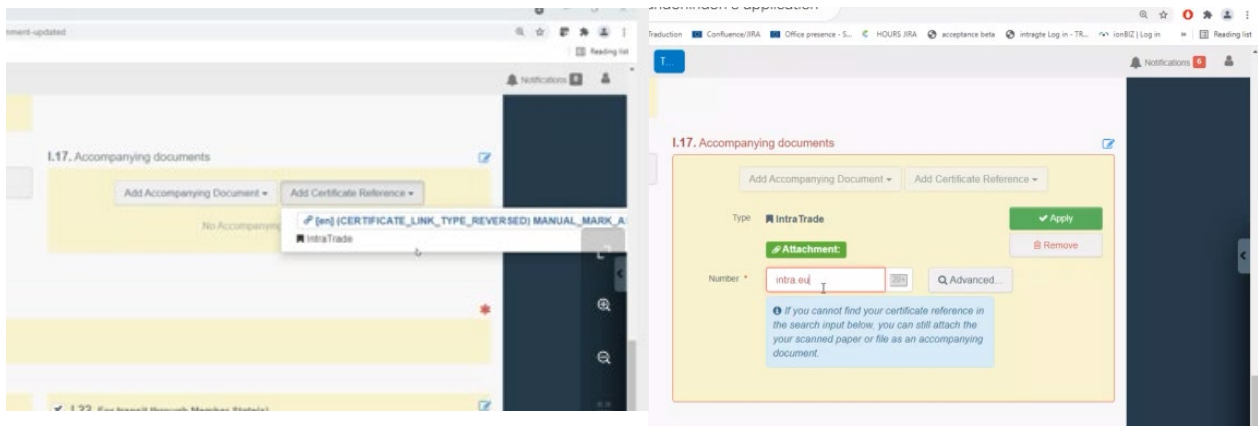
nment-updated

Reading list

Notifications

I.17. Accompanying documents

Add Accompanying Document ▾ | Add Certificate Reference ▾

[en] (CERTIFICATE_LINK_TYPE_REVERSED) MANUAL_MARK_A

IntraTrade

No Accompanying

I.23. For transit through Member State(s)

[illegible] application

Traduction | Confluence/JIRA | Office presence - S... | HOURS JIRA | acceptance beta | intragte Log in - TR... | ionBIZ | Log in | Reading list

T...

Notifications 6

I.17. Accompanying documents

Add Accompanying Document ▾ | Add Certificate Reference ▾

Type IntraTrade

✔ Apply

Attachment:

Remove

Number * intra eu

Advanced...

If you cannot find your certificate reference in the search input below, you can still attach the your scanned paper or file as an accompanying document.